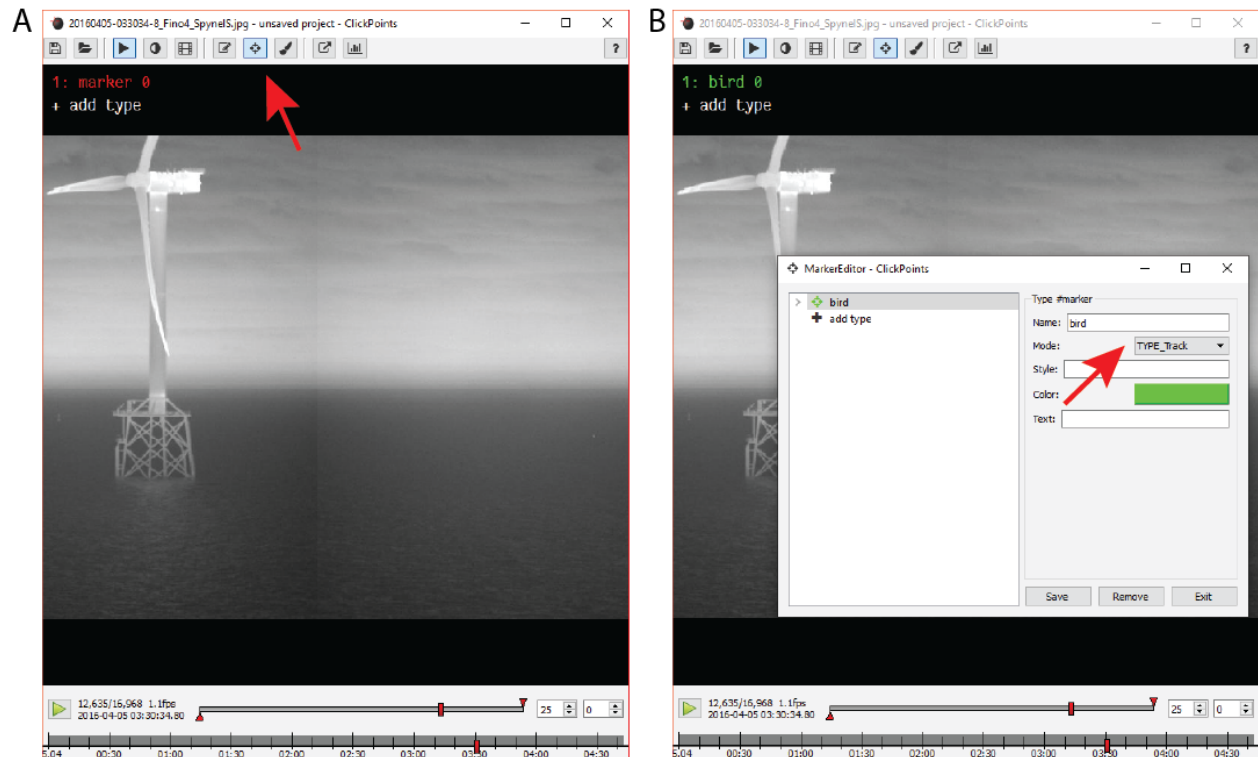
A

20160405-033034-8_Fino4_SpynelS.jpg - unsaved project - ClickPoints

?

1: marker 0
+ add type

12,635/16,968 1.1fps
2016-04-05 03:30:34.80

25 0

5.04 00:30 01:00 01:30 02:00 02:30 03:00 03:30 04:00 04:30

B

20160405-033034-8_Fino4_SpynelS.jpg - unsaved project - ClickPoints

?

1: bird 0
+ add type

MarkerEditor - ClickPoints

bird
add type

Type #marker
Name: bird
Mode: TYPE_Track
Style:
Color:
Text:

Save Remove Exit

12,635/16,968 1.1fps
2016-04-05 03:30:34.80

25 0

5.04 00:30 01:00 01:30 02:00 02:30 03:00 03:30 04:00 04:30